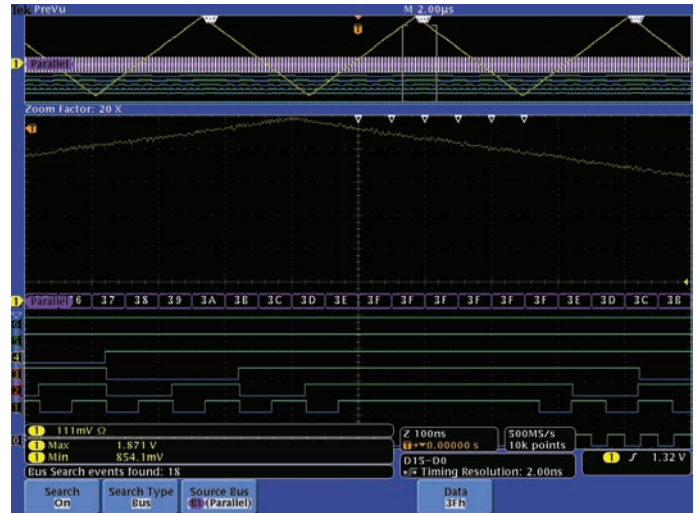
Tek PreVu

M 2.00μs

Parallel

Zoom Factor: 20 X

Parallel 36 37 38 39 3A 3B 3C 3D 3E 3F 3F 3F 3F 3F 3F 3E 3D 3C 3B

1 111mV Ω
1 Max 1.871 V
1 Min 854.1mV

Z 100ns
T▸▾0.00000 s

500MS/s
10k points

D15–D0
Timing Resolution: 2.00ns

1 ƒ 1.32 V

Bus Search events found: 18

Search
On

Search Type
Bus

Source Bus
B1 (Parallel)

Data
3Fh